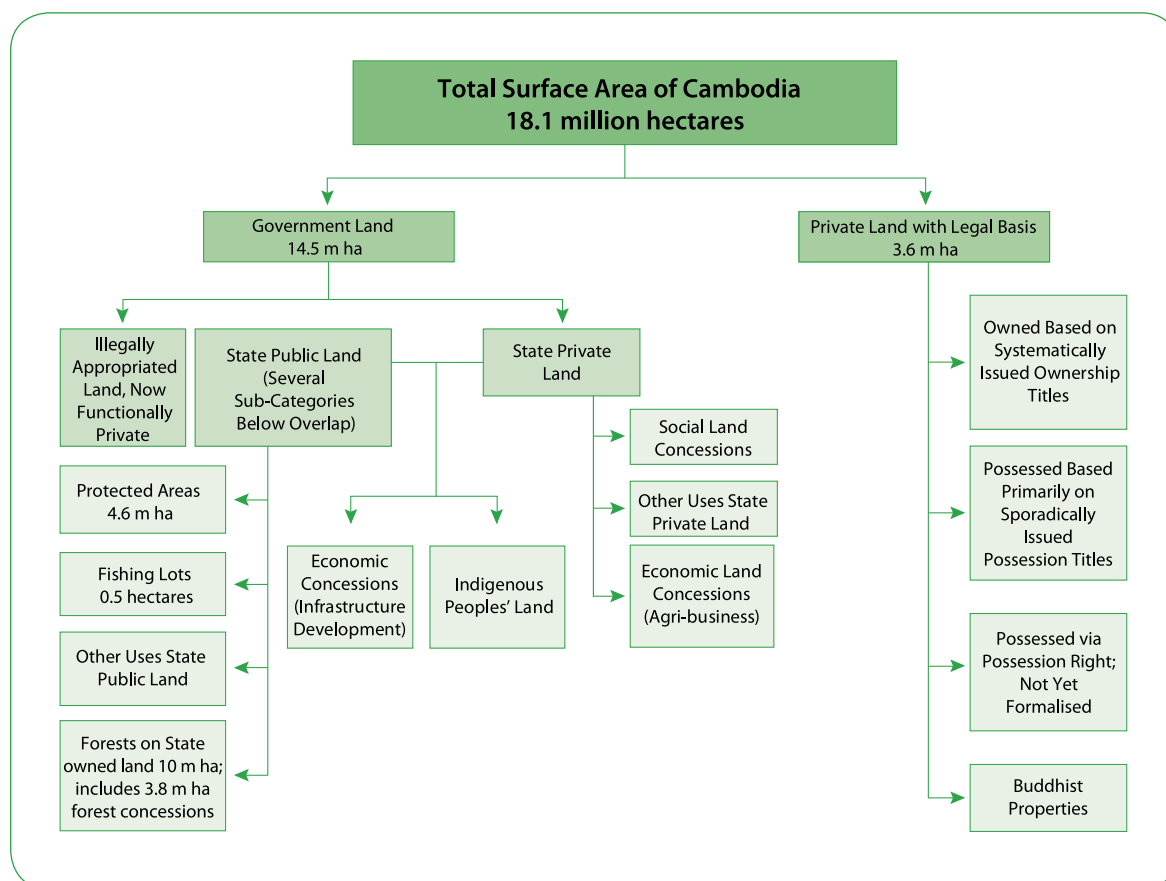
Total Surface Area of Cambodia
18.1 million hectares

Government Land
14.5 m ha

Private Land with Legal Basis
3.6 m ha

Illegally Appropriated Land, Now Functionally Private

State Public Land (Several Sub-Categories Below Overlap)

State Private Land

Social Land Concessions

Other Uses State Private Land

Economic Land Concessions (Agri-business)

Protected Areas
4.6 m ha

Fishing Lots
0.5 hectares

Other Uses State Public Land

Forests on State owned land 10 m ha; includes 3.8 m ha forest concessions

Economic Concessions (Infrastructure Development)

Indigenous Peoples' Land

Owned Based on Systematically Issued Ownership Titles

Possessed Based Primarily on Sporadically Issued Possession Titles

Possessed via Possession Right; Not Yet Formalised

Buddhist Properties